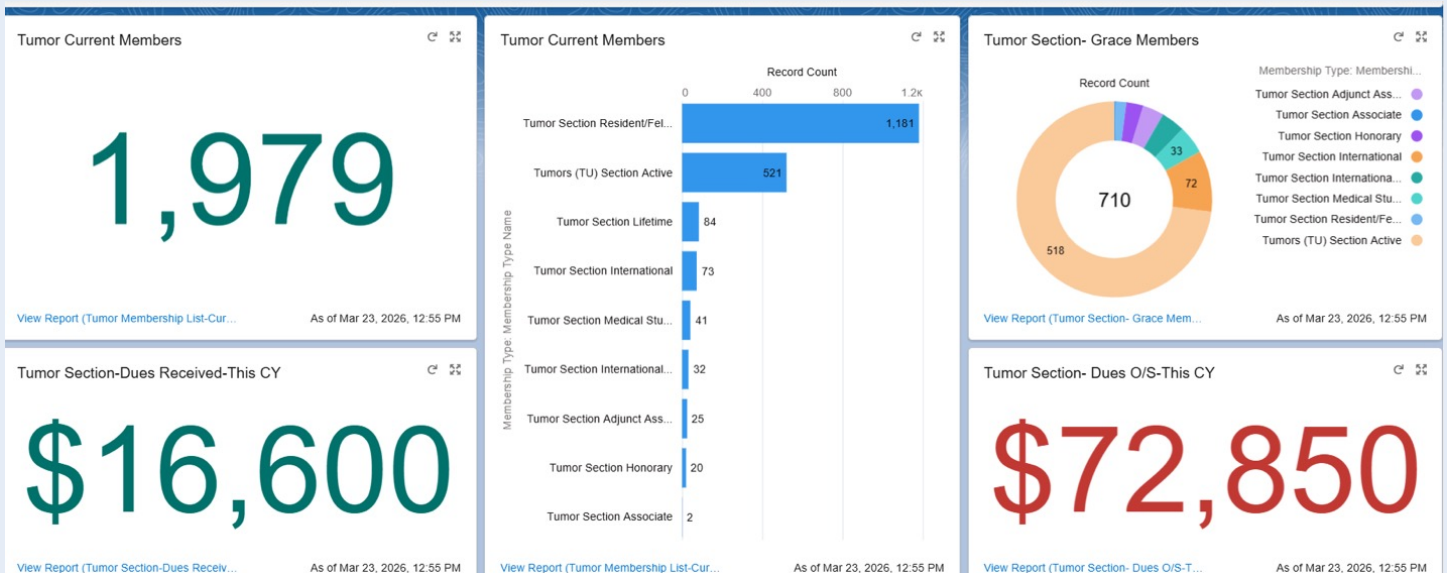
Tumor Current Members

1,979

View Report (Tumor Membership List-Cur...
As of Mar 23, 2026, 12:55 PM

Tumor Section-Dues Received-This CY

$16,600

View Report (Tumor Section-Dues Receiv...
As of Mar 23, 2026, 12:55 PM

Tumor Current Members

Record Count
0 400 800 1.2K

Membership Type: Membership Type Name

| Membership Type | Record Count |
|---|---|
| Tumor Section Resident/Fel... | 1,181 |
| Tumors (TU) Section Active | 521 |
| Tumor Section Lifetime | 84 |
| Tumor Section International | 73 |
| Tumor Section Medical Stu... | 41 |
| Tumor Section International... | 32 |
| Tumor Section Adjunct Ass... | 25 |
| Tumor Section Honorary | 20 |
| Tumor Section Associate | 2 |

View Report (Tumor Membership List-Cur...
As of Mar 23, 2026, 12:55 PM

Tumor Section- Grace Members

Record Count

710

33
72
518

Membership Type: Membershi...
Tumor Section Adjunct Ass...
Tumor Section Associate
Tumor Section Honorary
Tumor Section International
Tumor Section Internationa...
Tumor Section Medical Stu...
Tumor Section Resident/Fe...
Tumors (TU) Section Active

View Report (Tumor Section- Grace Mem...
As of Mar 23, 2026, 12:55 PM

Tumor Section- Dues O/S-This CY

$72,850

View Report (Tumor Section- Dues O/S-T...
As of Mar 23, 2026, 12:55 PM